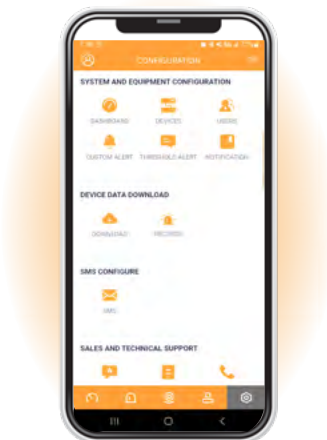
CONFIGURATION

SYSTEM AND EQUIPMENT CONFIGURATION

DASHBOARD
DEVICES
USERS
CUSTOM ALERT
THRESHOLD ALERT
NOTIFICATION

DEVICE DATA DOWNLOAD

DOWNLOAD
RECORDS

SMS CONFIGURE

SMS

SALES AND TECHNICAL SUPPORT